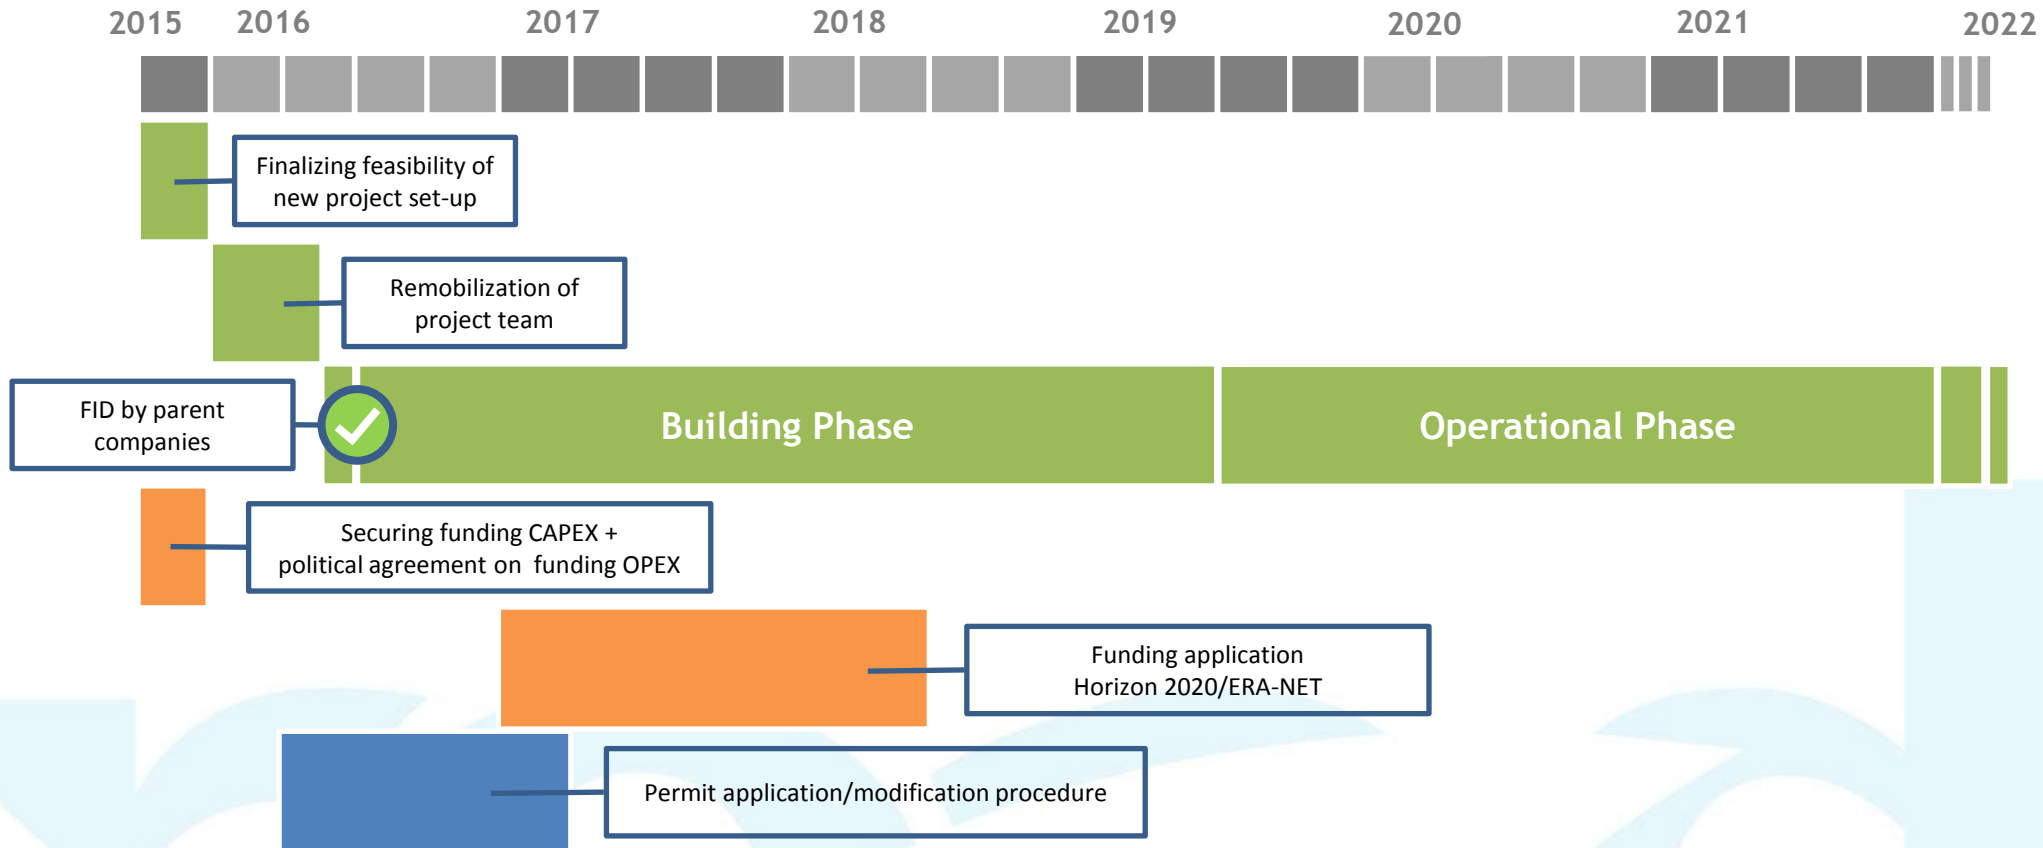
2015 2016 2017 2018 2019 2020 2021 2022

Finalizing feasibility of new project set-up

Remobilization of project team

FID by parent companies

Building Phase

Operational Phase

Securing funding CAPEX + political agreement on funding OPEX

Funding application Horizon 2020/ERA-NET

Permit application/modification procedure